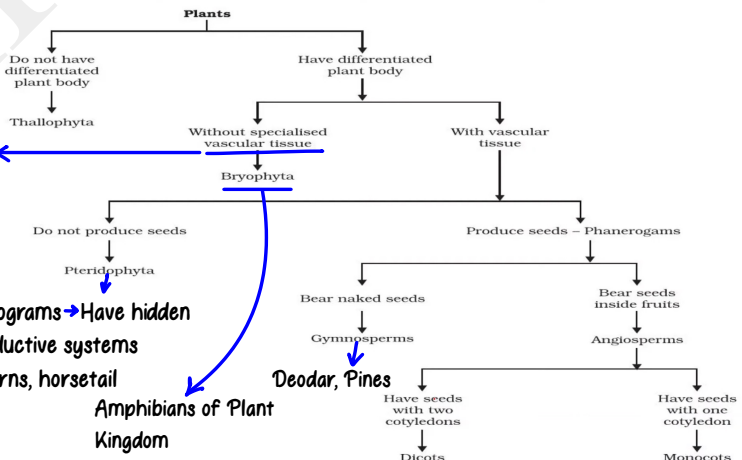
Plants

Do not have differentiated plant body

Thallophyta

Have differentiated plant body

Without specialised vascular tissue

Bryophyta

With vascular tissue

Do not produce seeds

Pteridophyta

Produce seeds – Phanerogams

Bear naked seeds

Gymnosperms

Bear seeds inside fruits

Angiosperms

Have seeds with two cotyledons

Dicots

Have seeds with one cotyledon

Monocots

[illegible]ogams → Have hidden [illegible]luctive systems

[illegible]rns, horsetail

Deodar, Pines

Amphibians of Plant Kingdom